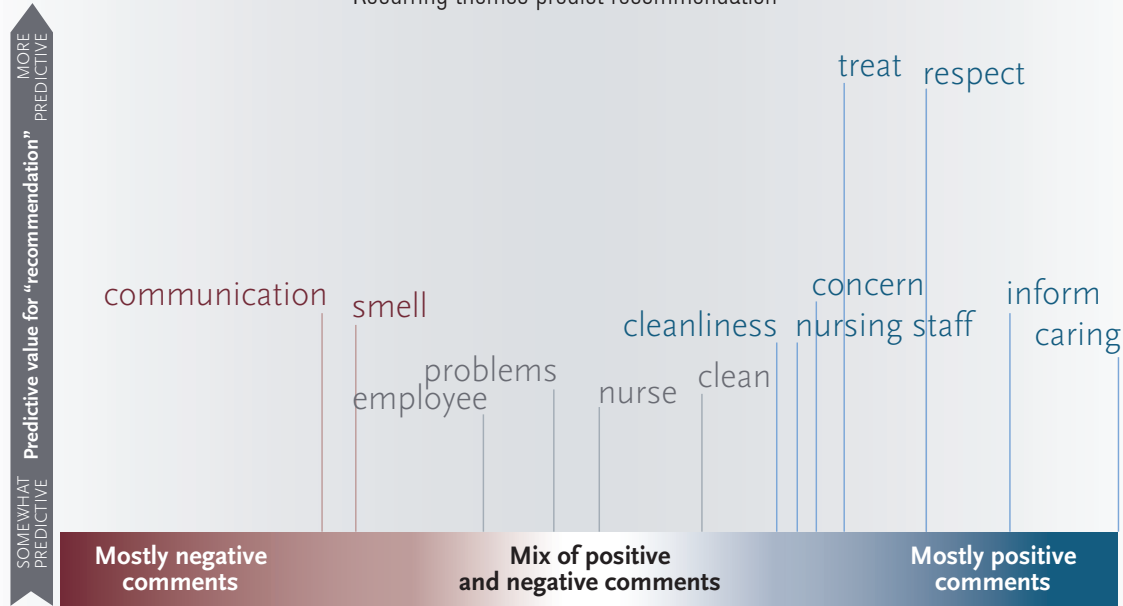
Recurring themes predict recommendation

MORE PREDICTIVE

Predictive value for "recommendation"

SOMEWHAT PREDICTIVE

treat
respect
concern
inform
communication
smell
cleanliness
nursing staff
caring
problems
employee
nurse
clean

Mostly negative comments

Mix of positive and negative comments

Mostly positive comments